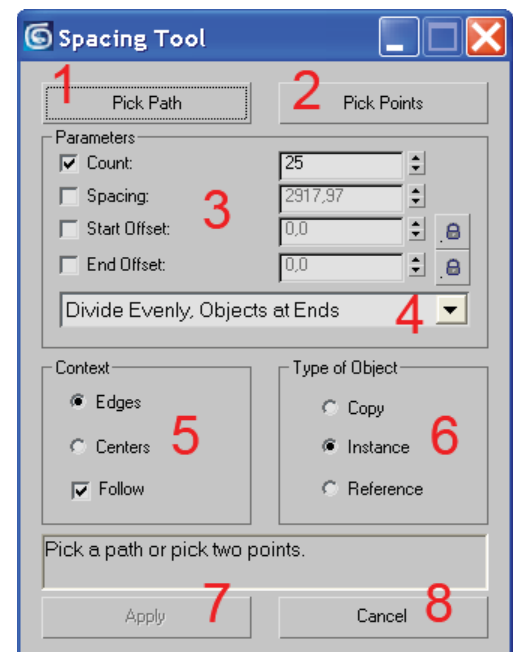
Spacing Tool

1 Pick Path

2 Pick Points

Parameters

Count: 25

Spacing: 2917,97

3

Start Offset: 0,0

End Offset: 0,0

Divide Evenly, Objects at Ends

4

Context

Edges

Centers

5

Follow

Type of Object

Copy

Instance

6

Reference

Pick a path or pick two points.

Apply 7

Cancel 8